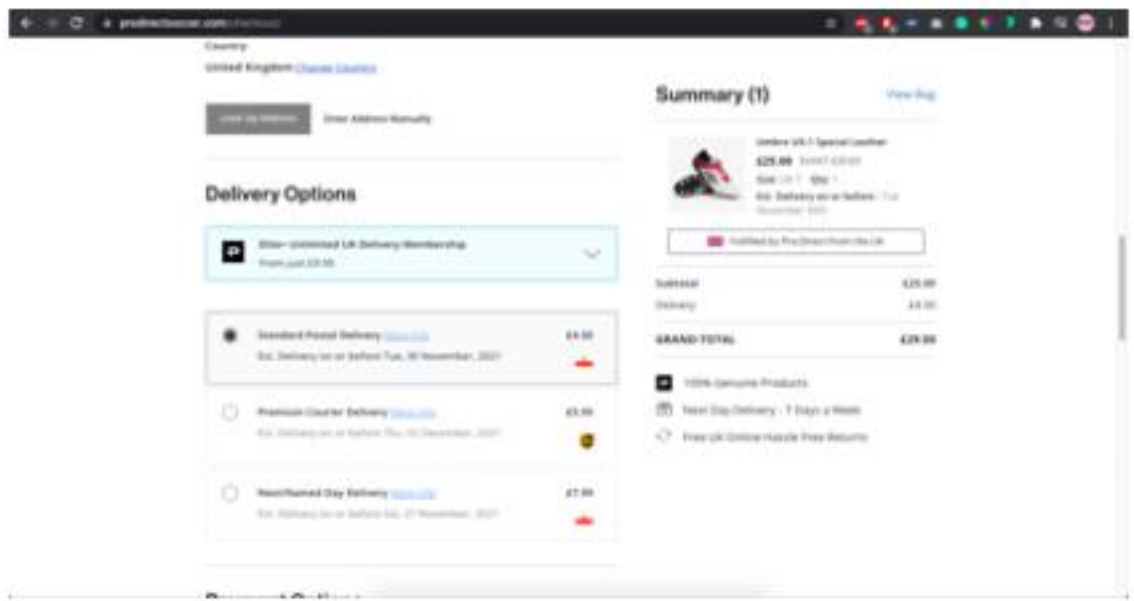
prodirectsoccer.com/checkout

Country

United Kingdom Change Country

Look Up Address    Enter Address Manually

Delivery Options

Elite+ Unlimited UK Delivery Membership
From just £9.99

Standard Postal Delivery More Info
Est. Delivery on or before Tue, 30 November, 2021
£4.00

Premium Courier Delivery More Info
Est. Delivery on or before Thu, 02 December, 2021
£5.99

Next/Named Day Delivery More Info
Est. Delivery on or before Sat, 27 November, 2021
£7.99

Summary (1)    View Bag

Umbro UX-1 Special Leather
£25.00 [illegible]
Size: UK 7 Qty: 1
Est. Delivery on or before Tue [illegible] November, 2021

Fulfilled by Pro:Direct from the UK

| | |
|---|---|
| Subtotal | £25.00 |
| Delivery | £4.00 |
| GRAND TOTAL | £29.00 |

100% Genuine Products
Next Day Delivery - 7 Days a Week
Free UK Online Hassle Free Returns

Payment Options